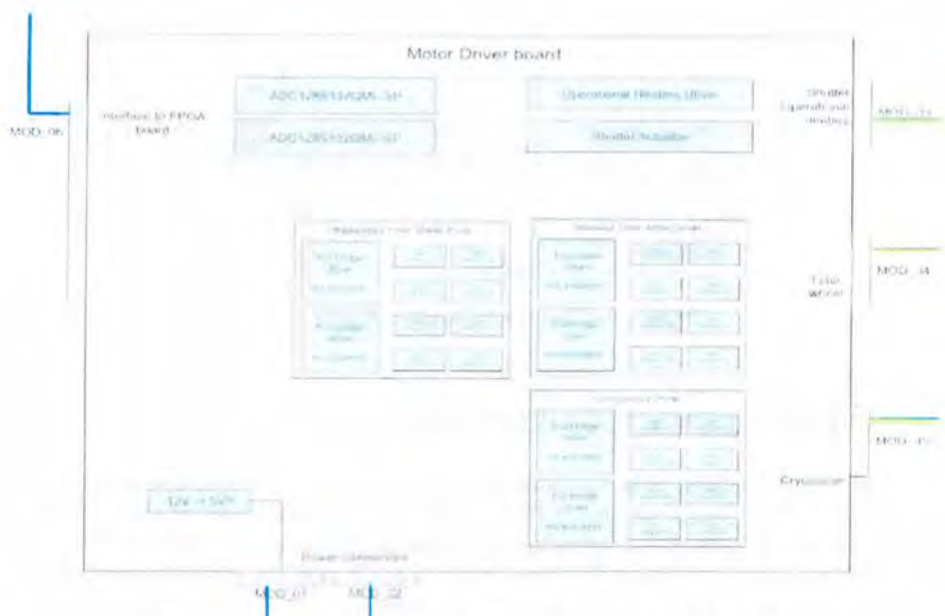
Motor Driver board

Interface to FPGA board

MOD_06

ADC128S102QML-SP

ADC128S102QML-SP

Operational Heaters Driver

Shutter Actuator

Shutter (operational heaters)

MOD_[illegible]

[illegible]

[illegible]

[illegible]

Tube motor

MOD_04

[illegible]

MOD_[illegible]

Cryocooler

12V→5V

Power connection

MOD_01

MOD_02